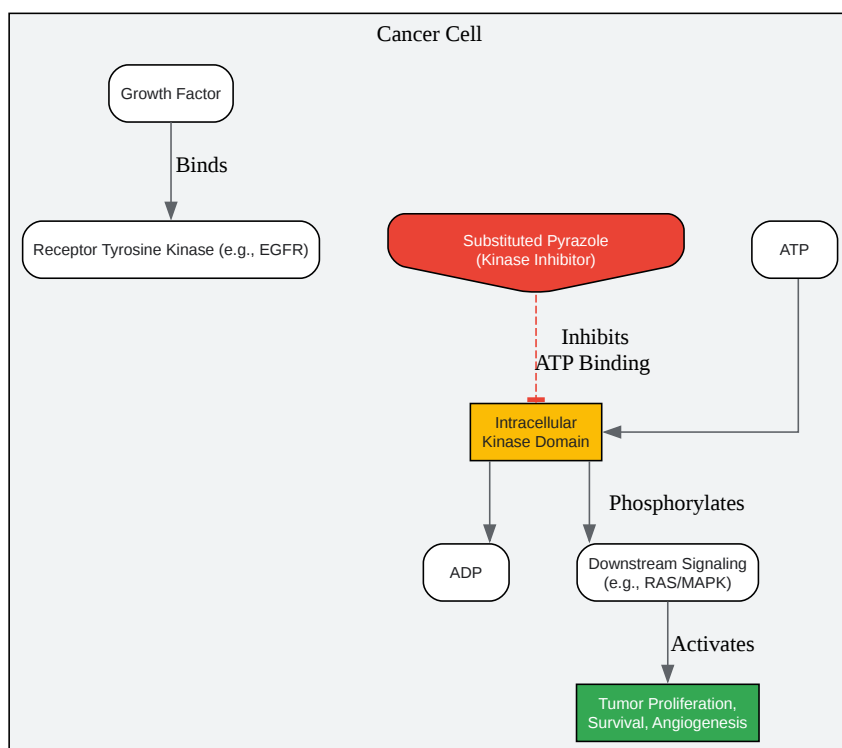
Cancer Cell

Growth Factor

Binds

Receptor Tyrosine Kinase (e.g., EGFR)

Substituted Pyrazole (Kinase Inhibitor)

ATP

Inhibits ATP Binding

Intracellular Kinase Domain

Phosphorylates

ADP

Downstream Signaling (e.g., RAS/MAPK)

Activates

Tumor Proliferation, Survival, Angiogenesis